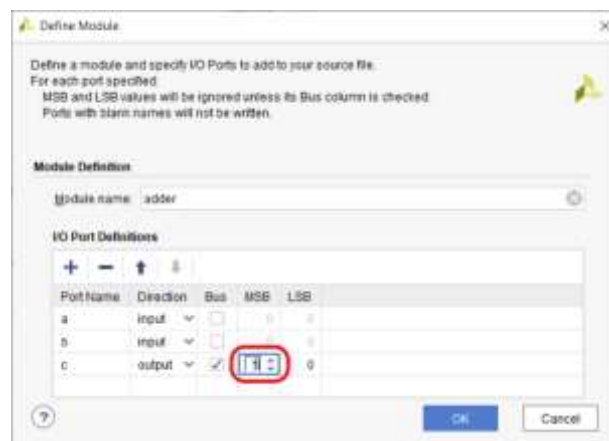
Define Module

Define a module and specify I/O Ports to add to your source file.
For each port specified:
MSB and LSB values will be ignored unless its Bus column is checked.
Ports with blank names will not be written.

Module Definition

Module name: adder

I/O Port Definitions

+ − ↑ ↓

| Port Name | Direction | Bus | MSB | LSB |
|---|---|---|---|---|
| a | input | | 0 | 0 |
| b | input | | 0 | 0 |
| c | output | ✓ | 1 | 0 |

?

OK Cancel